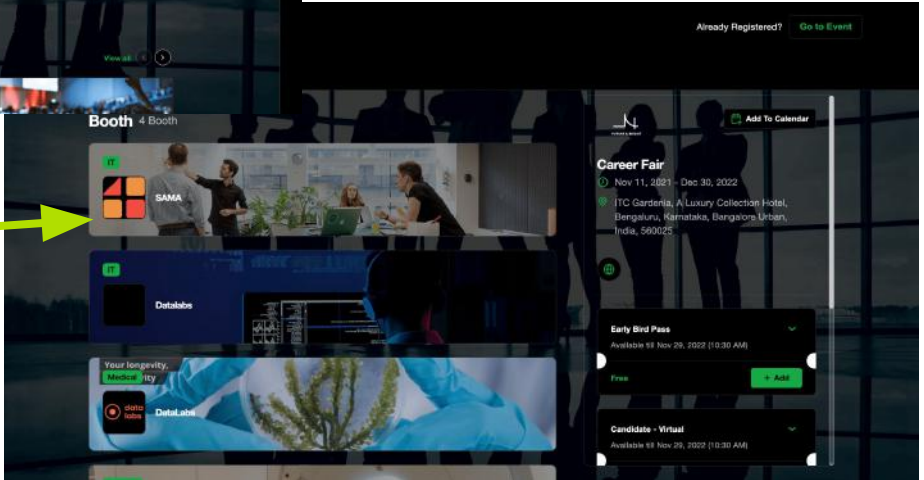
View all

Already Registered? Go to Event

Booth 4 Booth

IT

SAMA

IT

Datalabs

Your longevity,

Medical

DataLabs

Add To Calendar

Career Fair

Nov 11, 2021 - Dec 30, 2022

ITC Gardenia, A Luxury Collection Hotel, Bengaluru, Karnataka, Bangalore Urban, India, 560025

Early Bird Pass

Available till Nov 29, 2022 (10:30 AM)

Free

+ Add

Candidate - Virtual

Available till Nov 29, 2022 (10:30 AM)